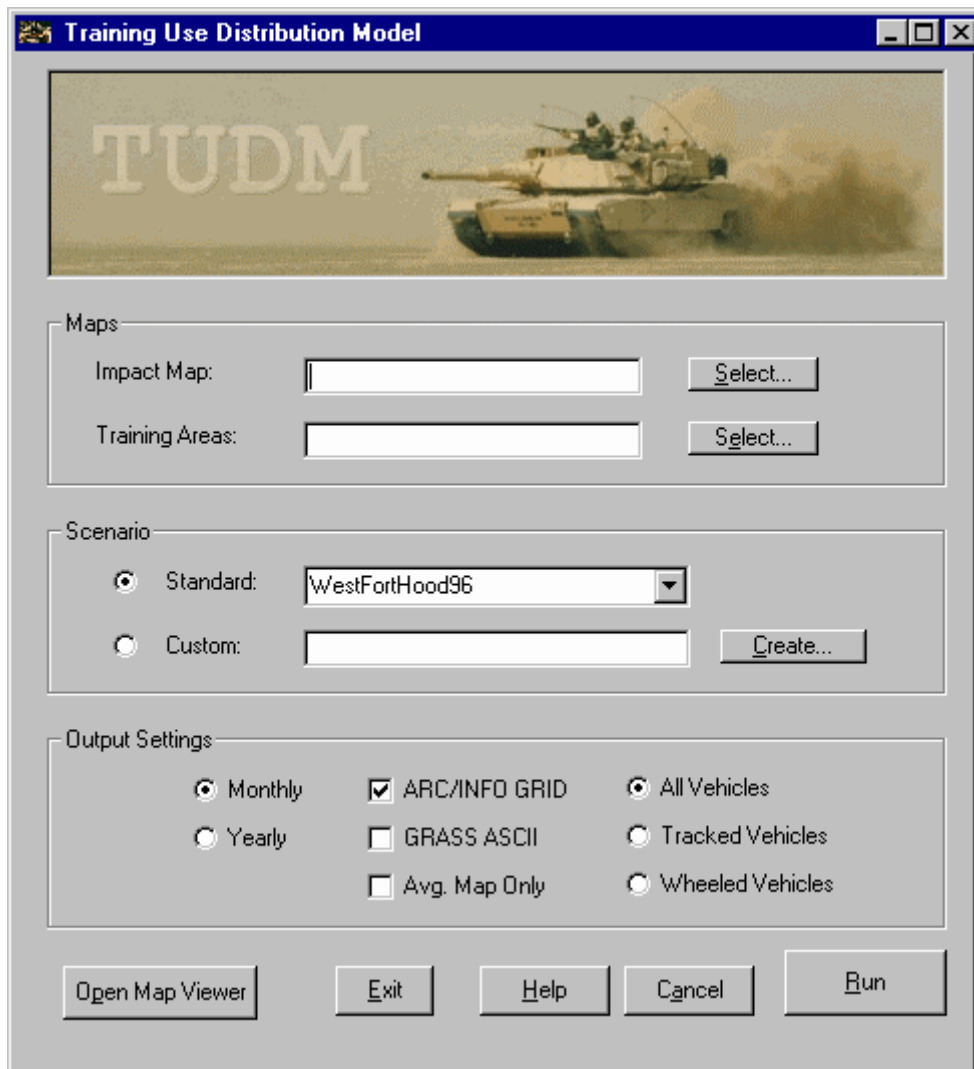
Training Use Distribution Model

TUDM

Maps

Impact Map:

Select...

Training Areas:

Select...

Scenario

Standard:

WestFortHood96

Custom:

Create...

Output Settings

Monthly

Yearly

ARC/INFO GRID

GRASS ASCII

Avg. Map Only

All Vehicles

Tracked Vehicles

Wheeled Vehicles

Open Map Viewer

Exit

Help

Cancel

Run